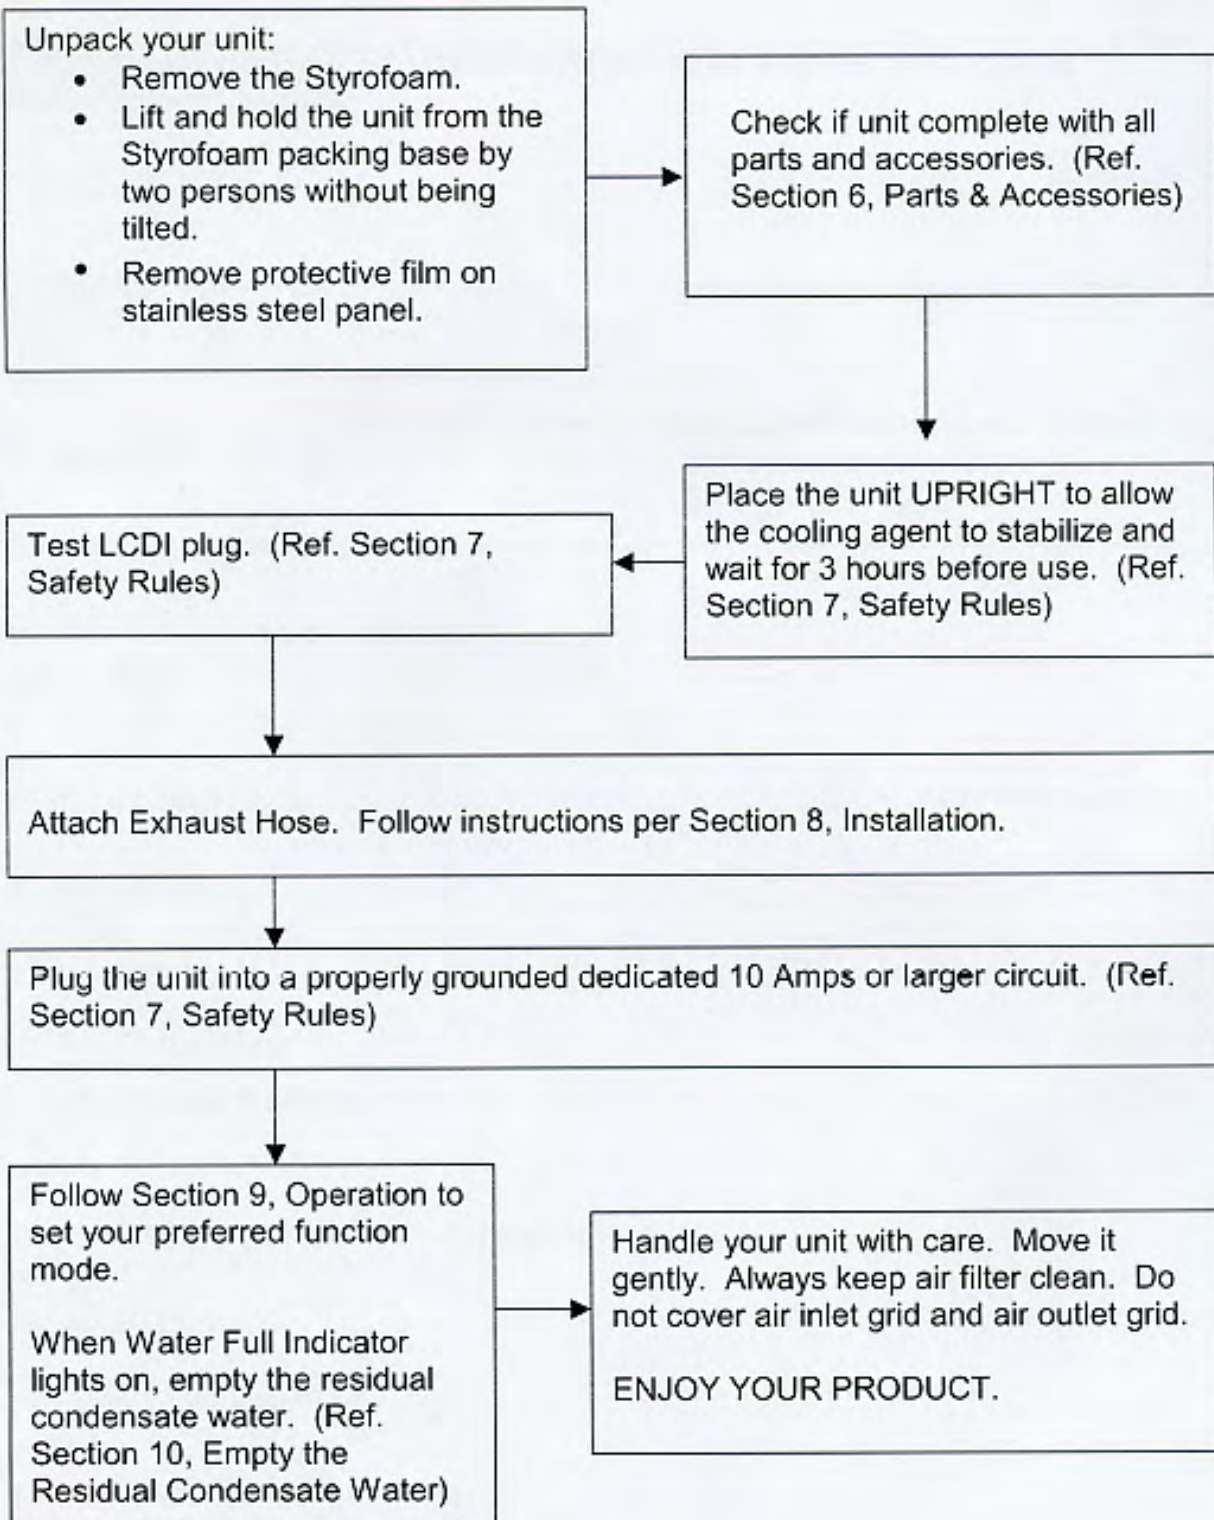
Unpack your unit:
- Remove the Styrofoam.
- Lift and hold the unit from the Styrofoam packing base by two persons without being tilted.
- Remove protective film on stainless steel panel.

Check if unit complete with all parts and accessories. (Ref. Section 6, Parts & Accessories)

Place the unit UPRIGHT to allow the cooling agent to stabilize and wait for 3 hours before use. (Ref. Section 7, Safety Rules)

Test LCDI plug. (Ref. Section 7, Safety Rules)

Attach Exhaust Hose. Follow instructions per Section 8, Installation.

Plug the unit into a properly grounded dedicated 10 Amps or larger circuit. (Ref. Section 7, Safety Rules)

Follow Section 9, Operation to set your preferred function mode.

When Water Full Indicator lights on, empty the residual condensate water. (Ref. Section 10, Empty the Residual Condensate Water)

Handle your unit with care. Move it gently. Always keep air filter clean. Do not cover air inlet grid and air outlet grid.

ENJOY YOUR PRODUCT.